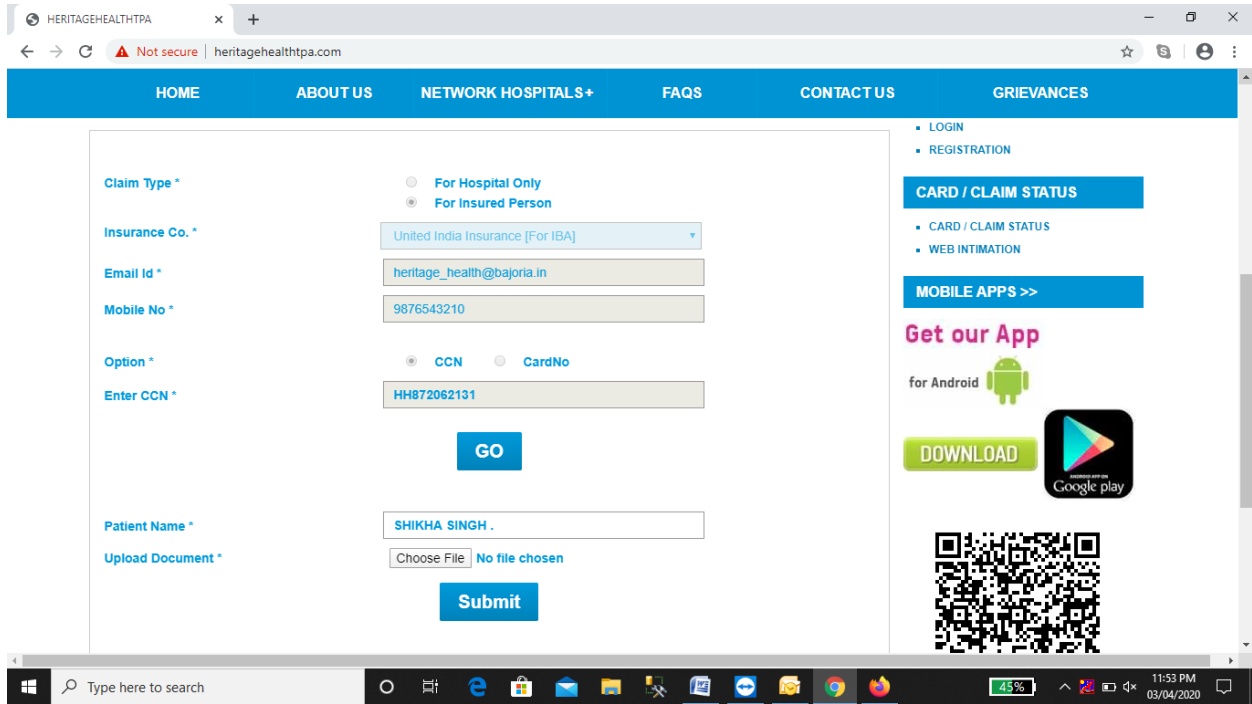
HERITAGEHEALTHTPA ×
+

Not secure | heritagehealthtpa.com

HOME ABOUT US NETWORK HOSPITALS+ FAQS CONTACT US GRIEVANCES

Claim Type * For Hospital Only
For Insured Person

Insurance Co. * United India Insurance [For IBA]

Email Id * heritage_health@bajoria.in

Mobile No * 9876543210

Option * CCN CardNo

Enter CCN * HH872062131

GO

Patient Name * SHIKHA SINGH .

Upload Document * Choose File No file chosen

Submit

LOGIN
REGISTRATION

CARD / CLAIM STATUS

CARD / CLAIM STATUS
WEB INTIMATION

MOBILE APPS >>

Get our App
for Android

DOWNLOAD

ANDROID APP ON
Google play

Type here to search

45%

11:53 PM
03/04/2020